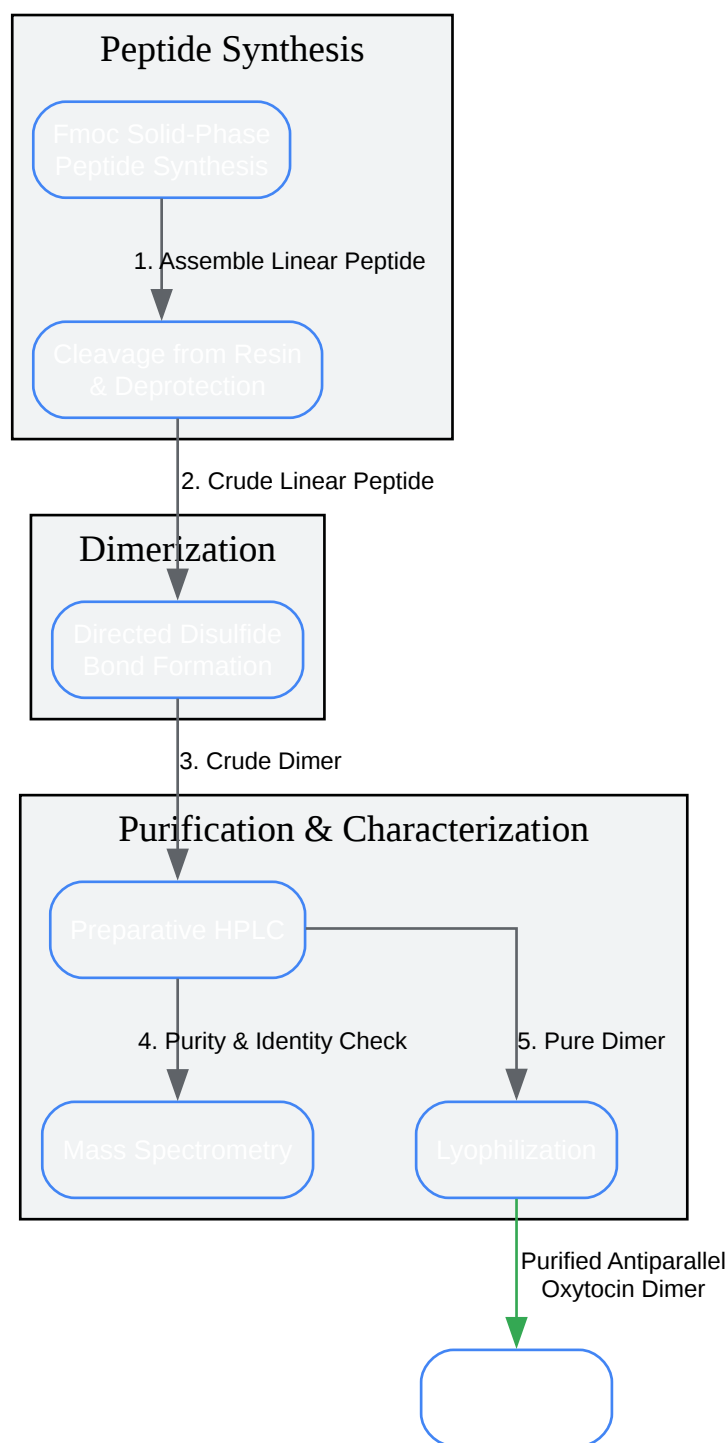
Peptide Synthesis

Fmoc Solid-Phase Peptide Synthesis

1. Assemble Linear Peptide

Cleavage from Resin & Deprotection

2. Crude Linear Peptide

Dimerization

Directed Disulfide Bond Formation

3. Crude Dimer

Purification & Characterization

Preparative HPLC

4. Purity & Identity Check

5. Pure Dimer

Mass Spectrometry

Lyophilization

Purified Antiparallel Oxytocin Dimer